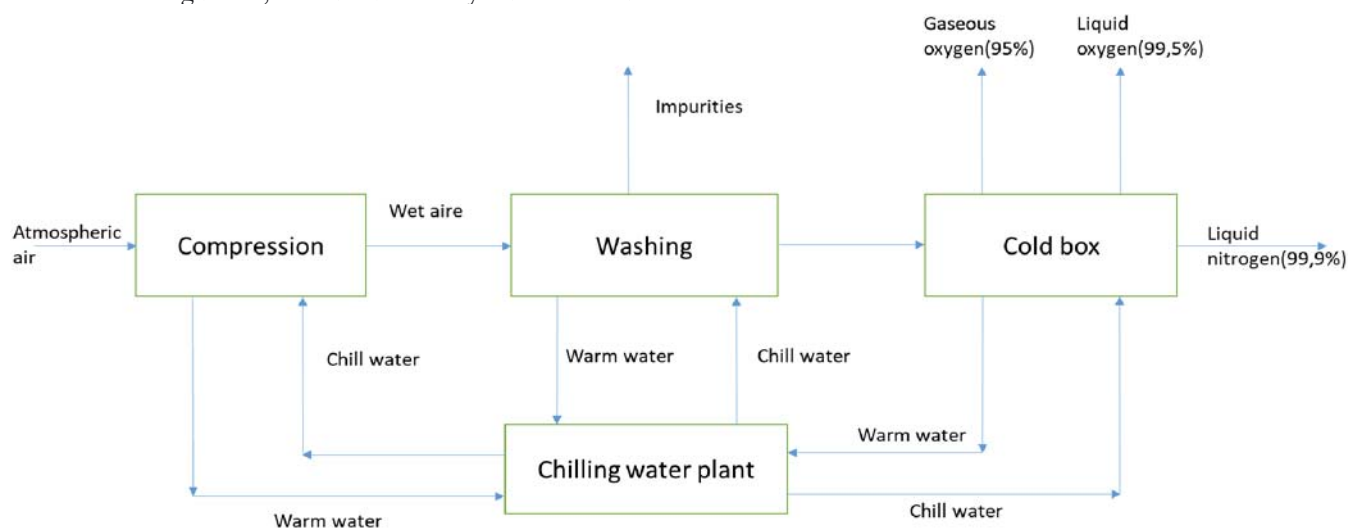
Gaseous oxygen(95%)

Liquid oxygen(99,5%)

Impurities

Atmospheric air

Compression

Wet aire

Washing

Cold box

Liquid nitrogen(99,9%)

Chill water

Warm water

Chill water

Warm water

Chilling water plant

Warm water

Chill water